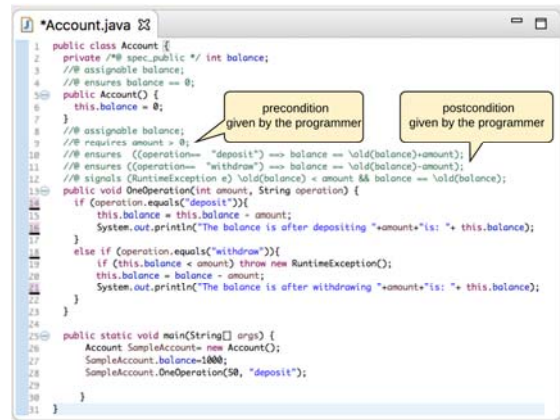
*Account.java

1 public class Account {
2 private /*@ spec_public */ int balance;
3 //@ assignable balance;
4 //@ ensures balance == 0;
5 public Account() {
6 this.balance = 0;
7 }
8 //@ assignable balance;
9 //@ requires amount > 0;
10 //@ ensures ((operation== "deposit") ==> balance == \old(balance)+amount);
11 //@ ensures ((operation== "withdraw") ==> balance == \old(balance)-amount);
12 //@ signals (RuntimeException e) \old(balance) < amount && balance == \old(balance);
13 public void OneOperation(int amount, String operation) {
14 if (operation.equals("deposit")){
15 this.balance = this.balance - amount;
16 System.out.println("The balance is after depositing "+amount+"is: "+ this.balance);
17 }
18 else if (operation.equals("withdraw")){
19 if (this.balance < amount) throw new RuntimeException();
20 this.balance = balance - amount;
21 System.out.println("The balance is after withdrawing "+amount+"is: "+ this.balance);
22 }
23 }
24
25 public static void main(String[] args) {
26 Account SampleAccount= new Account();
27 SampleAccount.balance=1000;
28 SampleAccount.OneOperation(50, "deposit");
29
30 }
31 }

precondition given by the programmer

postcondition given by the programmer